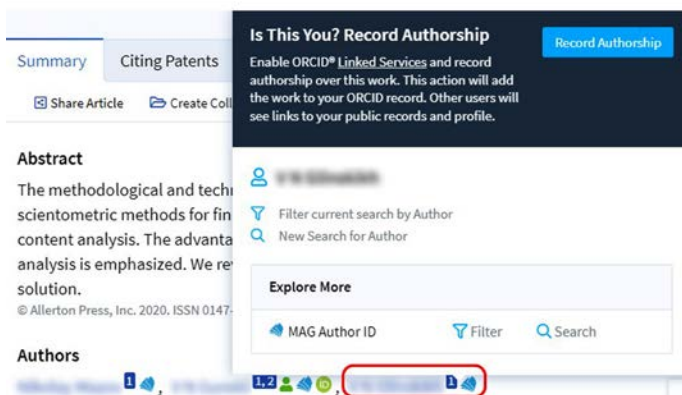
Summary
Citing Patents
Share Article
Create Coll

Abstract
The methodological and techn scientometric methods for fin content analysis. The advanta analysis is emphasized. We re solution.
© Allerton Press, Inc. 2020. ISSN 0147-

Authors
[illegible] 1, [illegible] 1,2, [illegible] 1

Is This You? Record Authorship
Enable ORCID® Linked Services and record authorship over this work. This action will add the work to your ORCID record. Other users will see links to your public records and profile.
Record Authorship

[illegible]
Filter current search by Author
New Search for Author

Explore More
MAG Author ID
Filter
Search